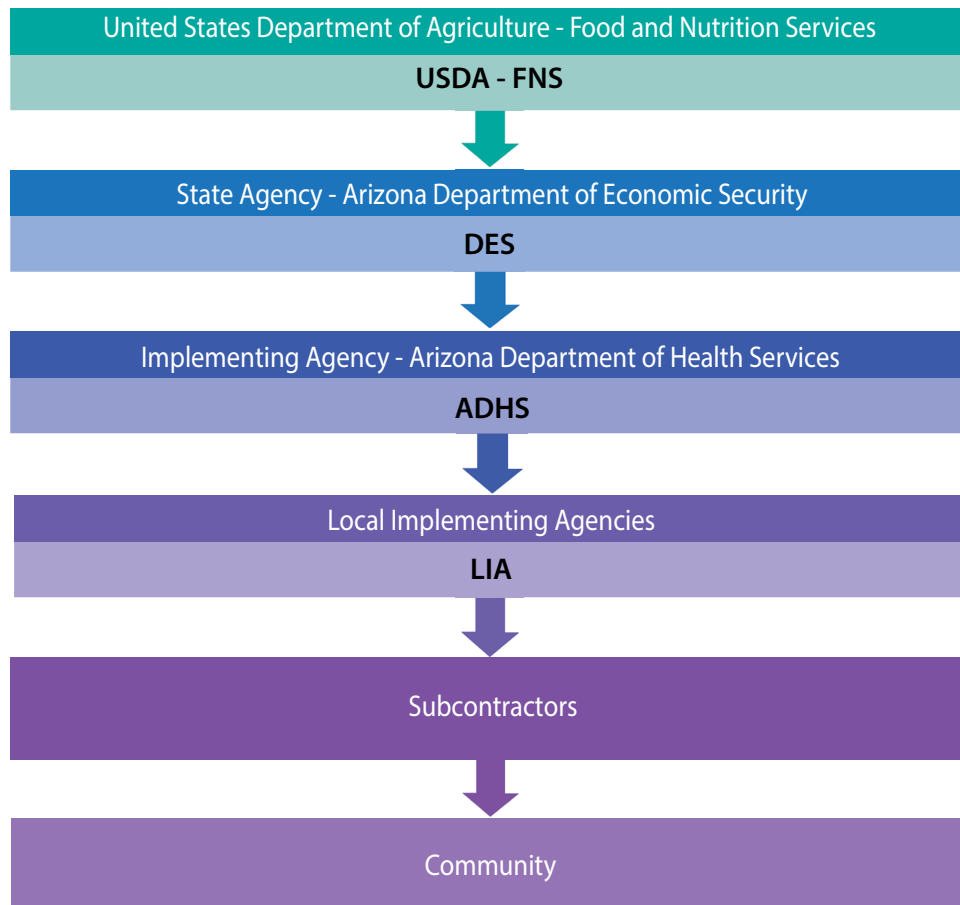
United States Department of Agriculture - Food and Nutrition Services

USDA - FNS

State Agency - Arizona Department of Economic Security

DES

Implementing Agency - Arizona Department of Health Services

ADHS

Local Implementing Agencies

LIA

Subcontractors

Community